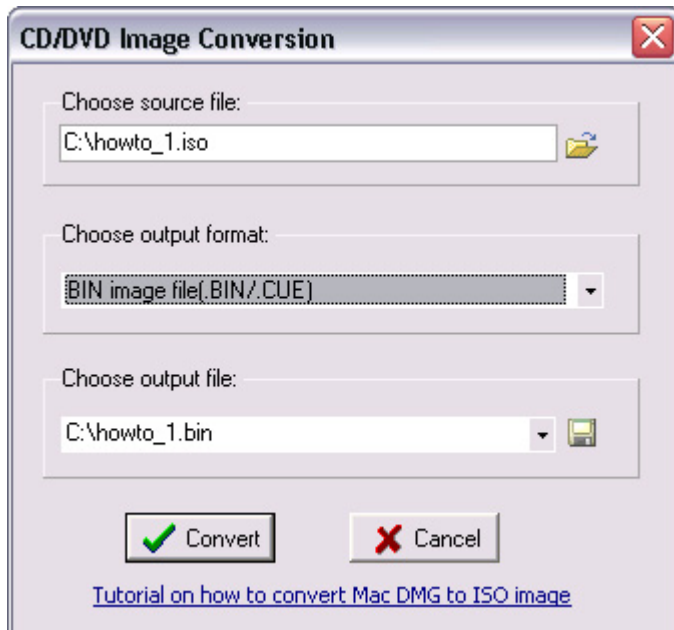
CD/DVD Image Conversion

Choose source file:

C:\howto_1.iso

Choose output format:

BIN image file(.BIN/.CUE)

Choose output file:

C:\howto_1.bin

Convert

Cancel

Tutorial on how to convert Mac DMG to ISO image